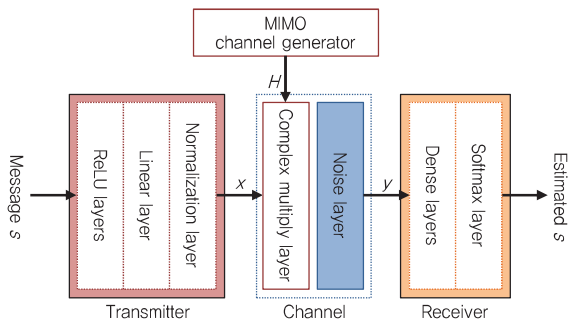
MIMO channel generator

H

Message s

ReLU layers

Linear layer

Normalization layer

x

Complex multiply layer

Noise layer

y

Dense layers

Softmax layer

Estimated s

Transmitter

Channel

Receiver